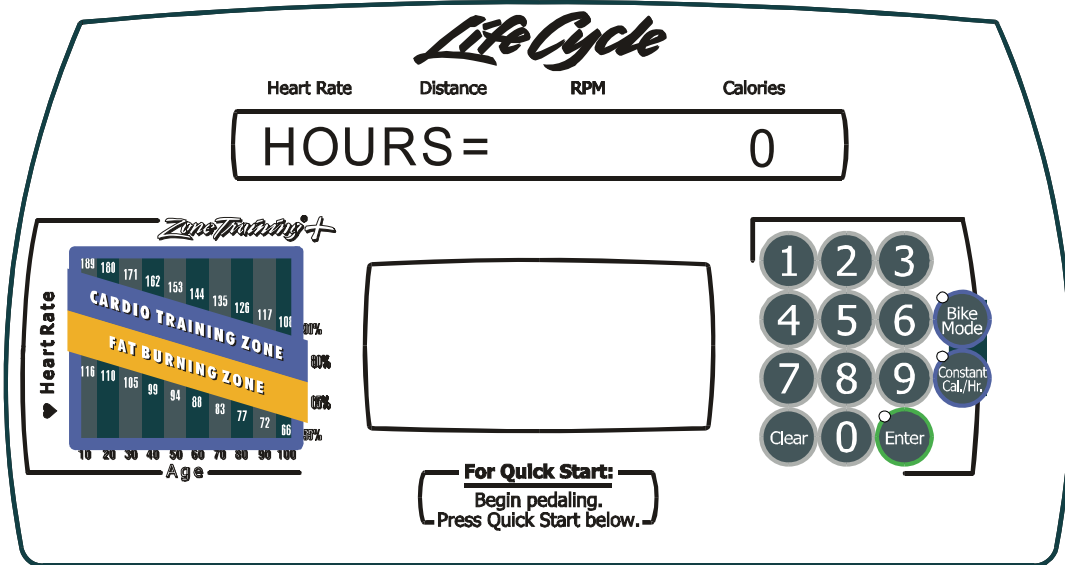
LifeCycle

Heart Rate Distance RPM Calories

HOURS = 0

ZoneTraining+

Heart Rate

| 189 | 180 | 171 | 162 | 153 | 144 | 135 | 126 | 117 | 108 |
|---|---|---|---|---|---|---|---|---|---|
| 116 | 110 | 105 | 99 | 94 | 88 | 83 | 77 | 72 | 66 |

CARDIO TRAINING ZONE

FAT BURNING ZONE

90%
80%
65%
55%

10 20 30 40 50 60 70 80 90 100
Age

For Quick Start:
Begin pedaling.
Press Quick Start below.

1 2 3
4 5 6 Bike Mode
7 8 9 Constant Cal./Hr.
Clear 0 Enter